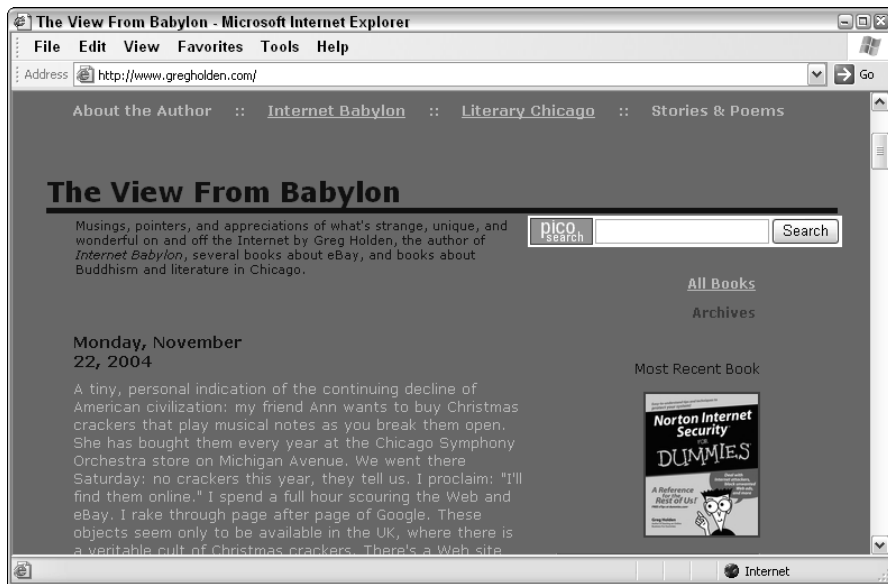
The View From Babylon - Microsoft Internet Explorer

File Edit View Favorites Tools Help

Address http://www.gregholden.com/ Go

About the Author :: Internet Babylon :: Literary Chicago :: Stories & Poems

The View From Babylon

Musings, pointers, and appreciations of what's strange, unique, and wonderful on and off the Internet by Greg Holden, the author of *Internet Babylon*, several books about eBay, and books about Buddhism and literature in Chicago.

pico search Search

All Books

Archives

Monday, November 22, 2004

A tiny, personal indication of the continuing decline of American civilization: my friend Ann wants to buy Christmas crackers that play musical notes as you break them open. She has bought them every year at the Chicago Symphony Orchestra store on Michigan Avenue. We went there Saturday: no crackers this year, they tell us. I proclaim: "I'll find them online." I spend a full hour scouring the Web and eBay. I rake through page after page of Google. These objects seem only to be available in the UK, where there is a veritable cult of Christmas crackers. There's a Web site

Most Recent Book

Norton Internet Security FOR DUMMIES

A Reference for the Rest of Us!

Internet